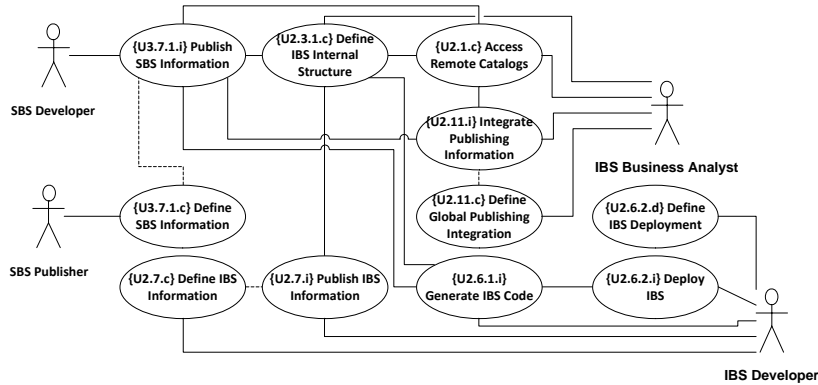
{U3.7.1.i} Publish SBS Information

{U2.3.1.c} Define IBS Internal Structure

{U2.1.c} Access Remote Catalogs

SBS Developer

{U2.11.i} Integrate Publishing Information

IBS Business Analyst

{U2.11.c} Define Global Publishing Integration

{U3.7.1.c} Define SBS Information

{U2.6.2.d} Define IBS Deployment

SBS Publisher

{U2.7.c} Define IBS Information

{U2.7.i} Publish IBS Information

{U2.6.1.i} Generate IBS Code

{U2.6.2.i} Deploy IBS

IBS Developer